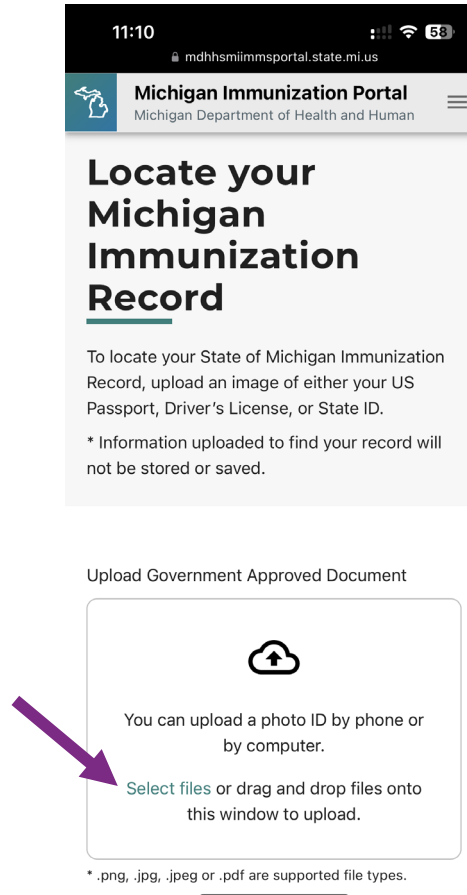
11:10
58
mdhhsmiimmsportal.state.mi.us

Michigan Immunization Portal
Michigan Department of Health and Human

Locate your Michigan Immunization Record

To locate your State of Michigan Immunization Record, upload an image of either your US Passport, Driver's License, or State ID.

* Information uploaded to find your record will not be stored or saved.

Upload Government Approved Document

You can upload a photo ID by phone or by computer.

Select files or drag and drop files onto this window to upload.

* .png, .jpg, .jpeg or .pdf are supported file types.